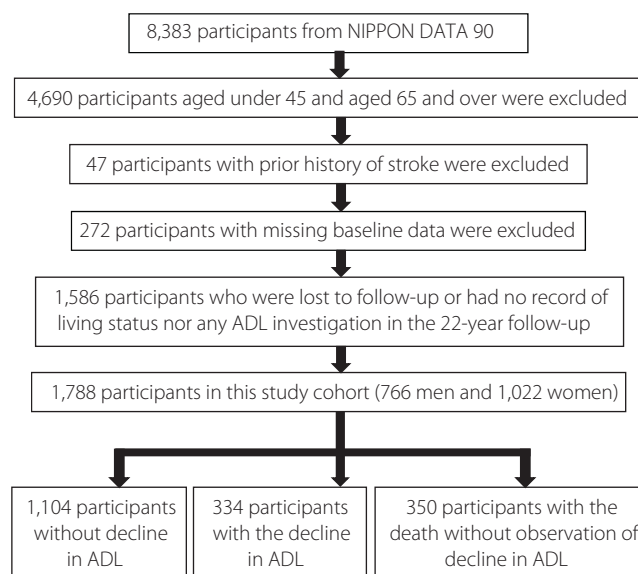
8,383 participants from NIPPON DATA 90

4,690 participants aged under 45 and aged 65 and over were excluded

47 participants with prior history of stroke were excluded

272 participants with missing baseline data were excluded

1,586 participants who were lost to follow-up or had no record of living status nor any ADL investigation in the 22-year follow-up

1,788 participants in this study cohort (766 men and 1,022 women)

1,104 participants without decline in ADL

334 participants with the decline in ADL

350 participants with the death without observation of decline in ADL